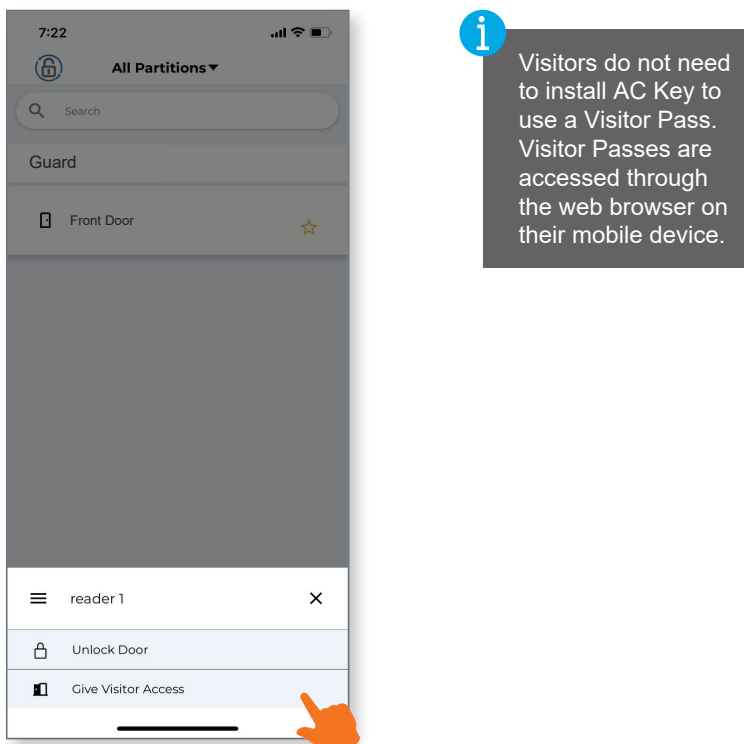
7:22

All Partitions▾

Search

Guard

Front Door

reader 1

Unlock Door

Give Visitor Access

i

Visitors do not need to install AC Key to use a Visitor Pass. Visitor Passes are accessed through the web browser on their mobile device.